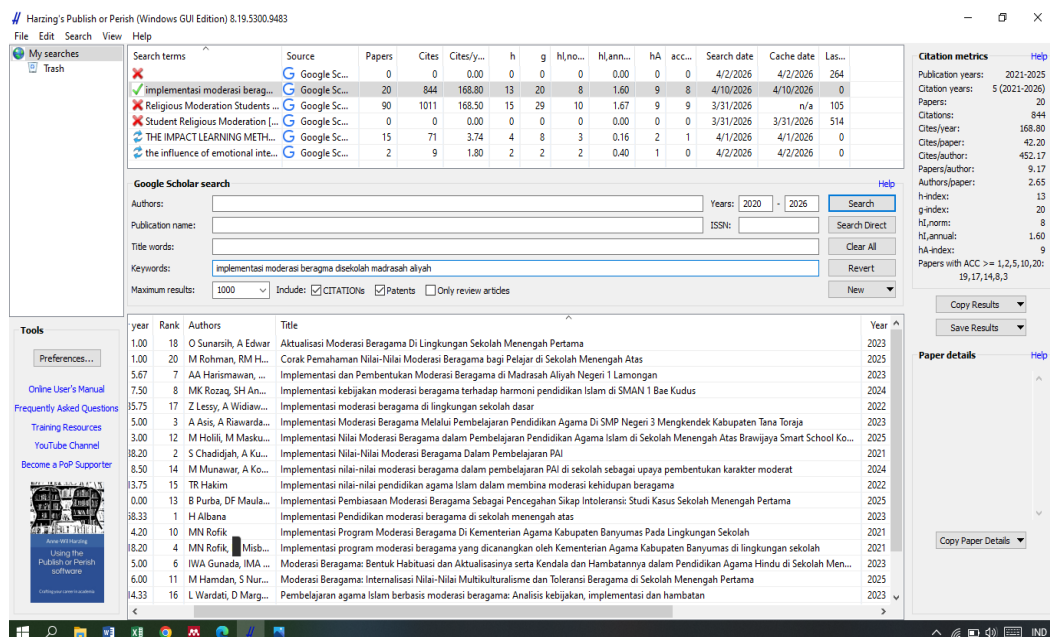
Harzing's Publish or Perish (Windows GUI Edition) 8.19.5300.9483

File Edit Search View Help

My searches
Trash

| Search terms | Source | Papers | Cites | Cites/y... | h | g | hI,no... | hI,ann... | hA | acc... | Search date | Cache date | Las... |
|---|---|---|---|---|---|---|---|---|---|---|---|---|---|
|  | Google Sc... | 0 | 0 | 0.00 | 0 | 0 | 0 | 0.00 | 0 | 0 | 4/2/2026 | 4/2/2026 | 264 |
| implementasi moderasi berag... | Google Sc... | 20 | 844 | 168.80 | 13 | 20 | 8 | 1.60 | 9 | 8 | 4/10/2026 | 4/10/2026 | 0 |
| Religious Moderation Students ... | Google Sc... | 90 | 1011 | 168.50 | 15 | 29 | 10 | 1.67 | 9 | 9 | 3/31/2026 | n/a | 105 |
| Student Religious Moderation [... | Google Sc... | 0 | 0 | 0.00 | 0 | 0 | 0 | 0.00 | 0 | 0 | 3/31/2026 | 3/31/2026 | 514 |
| THE IMPACT LEARNING METH... | Google Sc... | 15 | 71 | 3.74 | 4 | 8 | 3 | 0.16 | 2 | 1 | 4/1/2026 | 4/1/2026 | 0 |
| the influence of emotional inte... | Google Sc... | 2 | 9 | 1.80 | 2 | 2 | 2 | 0.40 | 1 | 0 | 4/2/2026 | 4/2/2026 | 0 |

Google Scholar search
Help
Authors:
Years: 2020 - 2026
Search
Publication name:
ISSN:
Search Direct
Title words:
Clear All
Keywords: implementasi moderasi beragma disekolah madrasah aliyah
Revert
Maximum results: 1000 Include: CITATIONs Patents Only review articles
New

Citation metrics
Help
Publication years: 2021-2025
Citation years: 5 (2021-2026)
Papers: 20
Citations: 844
Cites/year: 168.80
Cites/paper: 42.20
Cites/author: 452.17
Papers/author: 9.17
Authors/paper: 2.65
h-index: 13
g-index: 20
hI,norm: 8
hI,annual: 1.60
hA-index: 9
Papers with ACC >= 1,2,5,10,20: 19,17,14,8,3

Copy Results
Save Results

Tools
Preferences...
Online User's Manual
Frequently Asked Questions
Training Resources
YouTube Channel
Become a PoP Supporter

Anne-Wil Harzing
Using the Publish or Perish software

| year | Rank | Authors | Title | Year |
|---|---|---|---|---|
| 1.00 | 18 | O Sunarsih, A Edwar | Aktualisasi Moderasi Beragama Di Lingkungan Sekolah Menengah Pertama | 2023 |
| 1.00 | 20 | M Rohman, RM H... | Corak Pemahaman Nilai-Nilai Moderasi Beragama bagi Pelajar di Sekolah Menengah Atas | 2025 |
| 5.67 | 7 | AA Harismawan, ... | Implementasi dan Pembentukan Moderasi Beragama di Madrasah Aliyah Negeri 1 Lamongan | 2023 |
| 7.50 | 8 | MK Rozaq, SH An... | Implementasi kebijakan moderasi beragama terhadap harmoni pendidikan Islam di SMAN 1 Bae Kudus | 2024 |
| 15.75 | 17 | Z Lessy, A Widiaw... | Implementasi moderasi beragama di lingkungan sekolah dasar | 2022 |
| 5.00 | 3 | A Asis, A Riawarda... | Implementasi Moderasi Beragama Melalui Pembelajaran Pendidikan Agama Di SMP Negeri 3 Mengkendek Kabupaten Tana Toraja | 2023 |
| 3.00 | 12 | M Holili, M Masku... | Implementasi Nilai Moderasi Beragama dalam Pembelajaran Pendidikan Agama Islam di Sekolah Menengah Atas Brawijaya Smart School Ko... | 2025 |
| 18.20 | 2 | S Chadidjah, A Ku... | Implementasi Nilai-Nilai Moderasi Beragama Dalam Pembelajaran PAI | 2021 |
| 8.50 | 14 | M Munawar, A Ko... | Implementasi nilai-nilai moderasi beragama dalam pembelajaran PAI di sekolah sebagai upaya pembentukan karakter moderat | 2024 |
| 13.75 | 15 | TR Hakim | Implementasi nilai-nilai pendidikan agama Islam dalam membina moderasi kehidupan beragama | 2022 |
| 0.00 | 13 | B Purba, DF Maula... | Implementasi Pembiasaan Moderasi Beragama Sebagai Pencegahan Sikap Intoleransi: Studi Kasus Sekolah Menengah Pertama | 2025 |
| 58.33 | 1 | H Albana | Implementasi Pendidikan moderasi beragama di sekolah menengah atas | 2023 |
| 4.20 | 10 | MN Rofik | Implementasi Program Moderasi Beragama Di Kementerian Agama Kabupaten Banyumas Pada Lingkungan Sekolah | 2021 |
| 18.20 | 4 | MN Rofik, Misb... | Implementasi program moderasi beragama yang dicanangkan oleh Kementerian Agama Kabupaten Banyumas di lingkungan sekolah | 2021 |
| 5.00 | 6 | IWA Gunada, IMA ... | Moderasi Beragama: Bentuk Habituasi dan Aktualisasinya serta Kendala dan Hambatannya dalam Pendidikan Agama Hindu di Sekolah Men... | 2023 |
| 6.00 | 11 | M Hamdan, S Nur... | Moderasi Beragama: Internalisasi Nilai-Nilai Multikulturalisme dan Toleransi Beragama di Sekolah Menengah Pertama | 2025 |
| 14.33 | 16 | L Wardati, D Marg... | Pembelajaran agama Islam berbasis moderasi beragama: Analisis kebijakan, implementasi dan hambatan | 2023 |

Paper details
Help
Copy Paper Details

IND